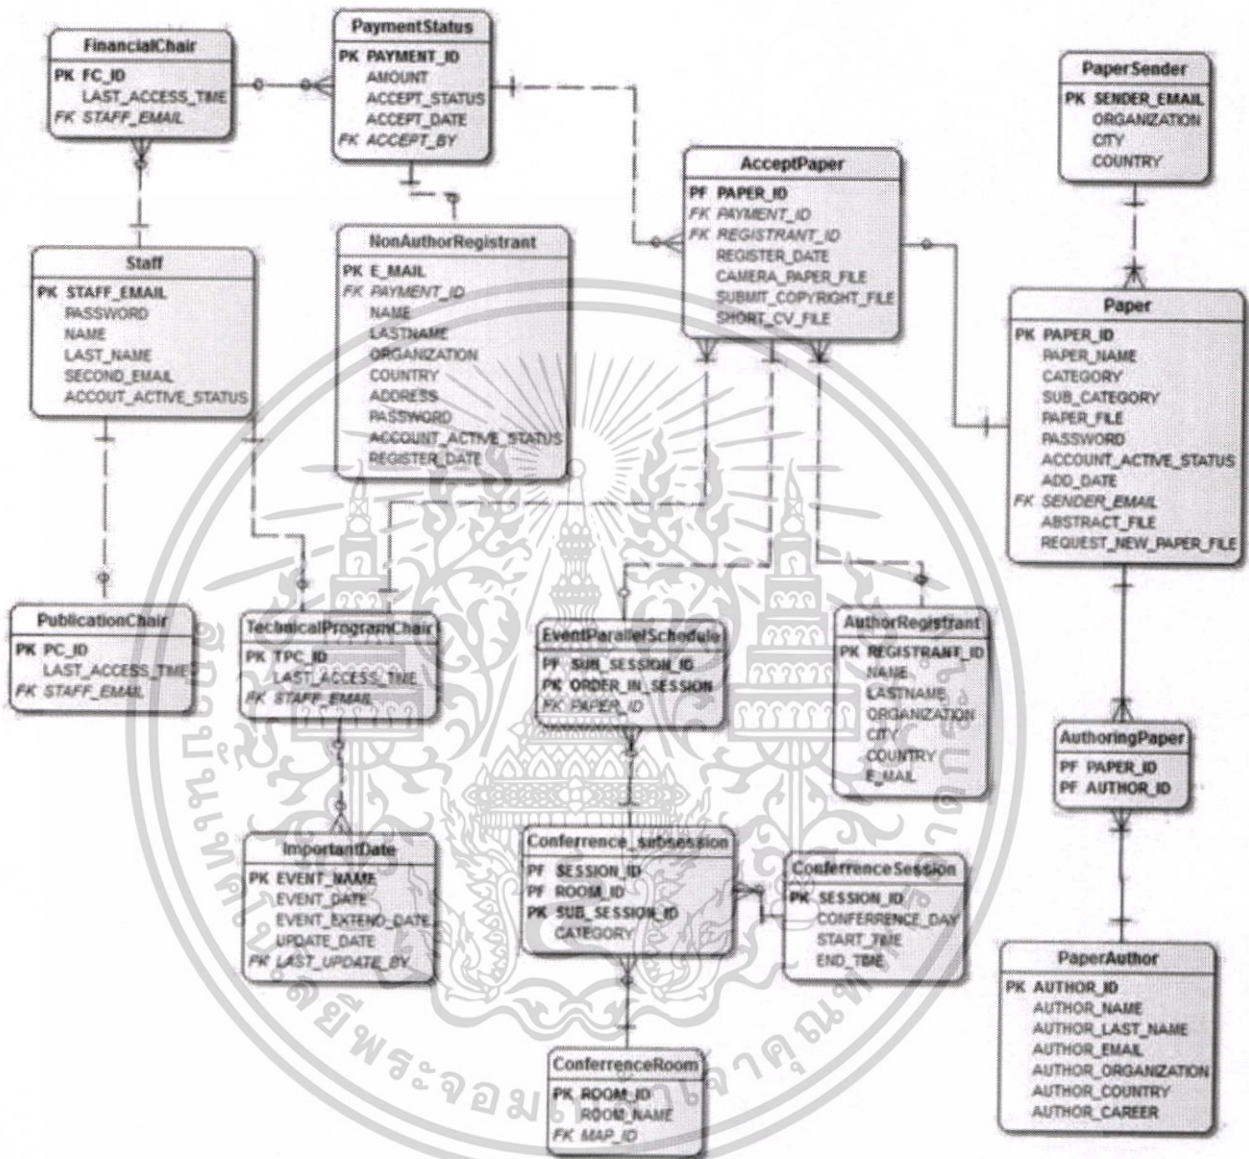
FinancialChair
PK FC_ID
LAST_ACCESS_TIME
FK STAFF_EMAIL

PaymentStatus
PK PAYMENT_ID
AMOUNT
ACCEPT_STATUS
ACCEPT_DATE
FK ACCEPT_BY

PaperSender
PK SENDER_EMAIL
ORGANIZATION
CITY
COUNTRY

AcceptPaper
PF PAPER_ID
FK PAYMENT_ID
FK REGISTRANT_ID
REGISTER_DATE
CAMERA_PAPER_FILE
SUBMIT_COPYRIGHT_FILE
SHORT_CV_FILE

Staff
PK STAFF_EMAIL
PASSWORD
NAME
LAST_NAME
SECOND_EMAIL
ACCOUT_ACTIVE_STATUS

NonAuthorRegistrant
PK E_MAIL
FK PAYMENT_ID
NAME
LASTNAME
ORGANIZATION
COUNTRY
ADDRESS
PASSWORD
ACCOUNT_ACTIVE_STATUS
REGISTER_DATE

Paper
PK PAPER_ID
PAPER_NAME
CATEGORY
SUB_CATEGORY
PAPER_FILE
PASSWORD
ACCOUNT_ACTIVE_STATUS
ADD_DATE
FK SENDER_EMAIL
ABSTRACT_FILE
REQUEST_NEW_PAPER_FILE

PublicationChair
PK PC_ID
LAST_ACCESS_TIME
FK STAFF_EMAIL

TechnicalProgramChair
PK TPC_ID
LAST_ACCESS_TIME
FK STAFF_EMAIL

EventParallelSchedule
PF SUB_SESSION_ID
PK ORDER_IN_SESSION
FK PAPER_ID

AuthorRegistrant
PK REGISTRANT_ID
NAME
LASTNAME
ORGANZATION
CITY
COUNTRY
E_MAIL

AuthoringPaper
PF PAPER_ID
PF AUTHOR_ID

ImportantDate
PK EVENT_NAME
EVENT_DATE
EVENT_EXTEND_DATE
UPDATE_DATE
FK LAST_UPDATE_BY

Conferrence_subsession
PF SESSION_ID
PF ROOM_ID
PK SUB_SESSION_ID
CATEGORY

ConferrenceSession
PK SESSION_ID
CONFERRENCE_DAY
START_TIME
END_TIME

PaperAuthor
PK AUTHOR_ID
AUTHOR_NAME
AUTHOR_LAST_NAME
AUTHOR_EMAIL
AUTHOR_ORGANIZATION
AUTHOR_COUNTRY
AUTHOR_CAREER

ConferrenceRoom
PK ROOM_ID
ROOM_NAME
FK MAP_ID